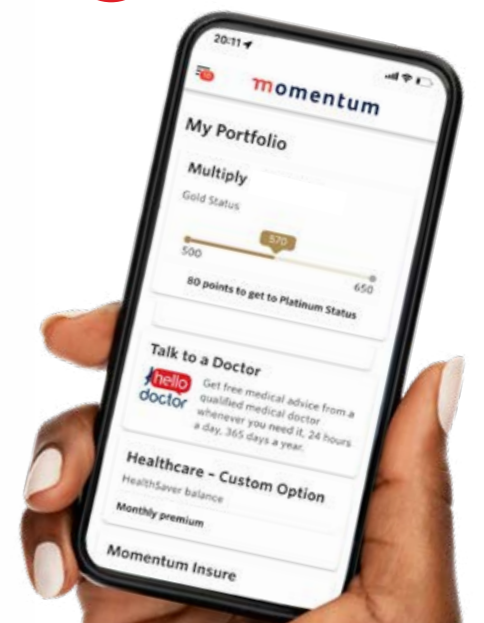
20:11

momentum

My Portfolio

Multiply

Gold Status

570

500

650

80 points to get to Platinum Status

Talk to a Doctor

hello doctor

Get free medical advice from a qualified medical doctor whenever you need it, 24 hours a day, 365 days a year.

Healthcare - Custom Option

HealthSaver balance

Monthly premium

Momentum Insure